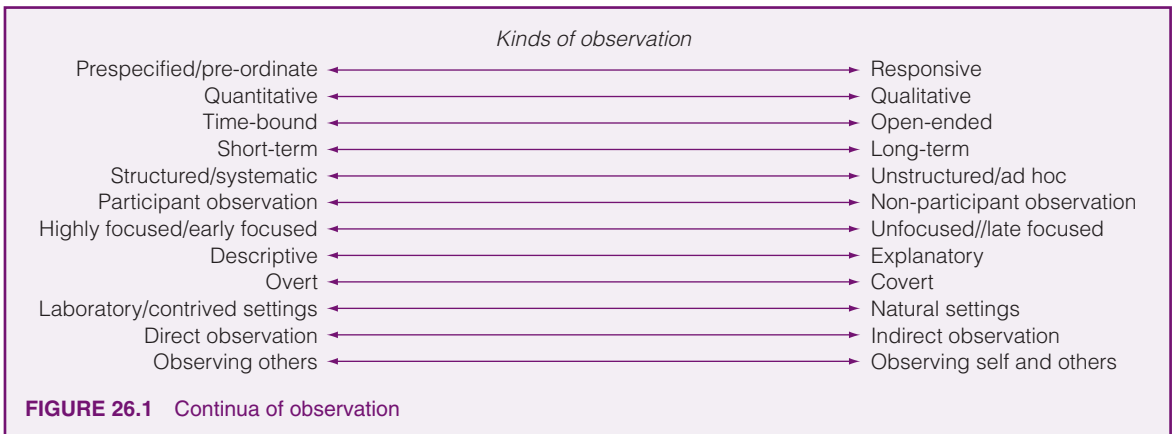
*Kinds of observation*

| | |
|---|---|
| Prespecified/pre-ordinate | Responsive |
| Quantitative | Qualitative |
| Time-bound | Open-ended |
| Short-term | Long-term |
| Structured/systematic | Unstructured/ad hoc |
| Participant observation | Non-participant observation |
| Highly focused/early focused | Unfocused//late focused |
| Descriptive | Explanatory |
| Overt | Covert |
| Laboratory/contrived settings | Natural settings |
| Direct observation | Indirect observation |
| Observing others | Observing self and others |

**FIGURE 26.1** Continua of observation